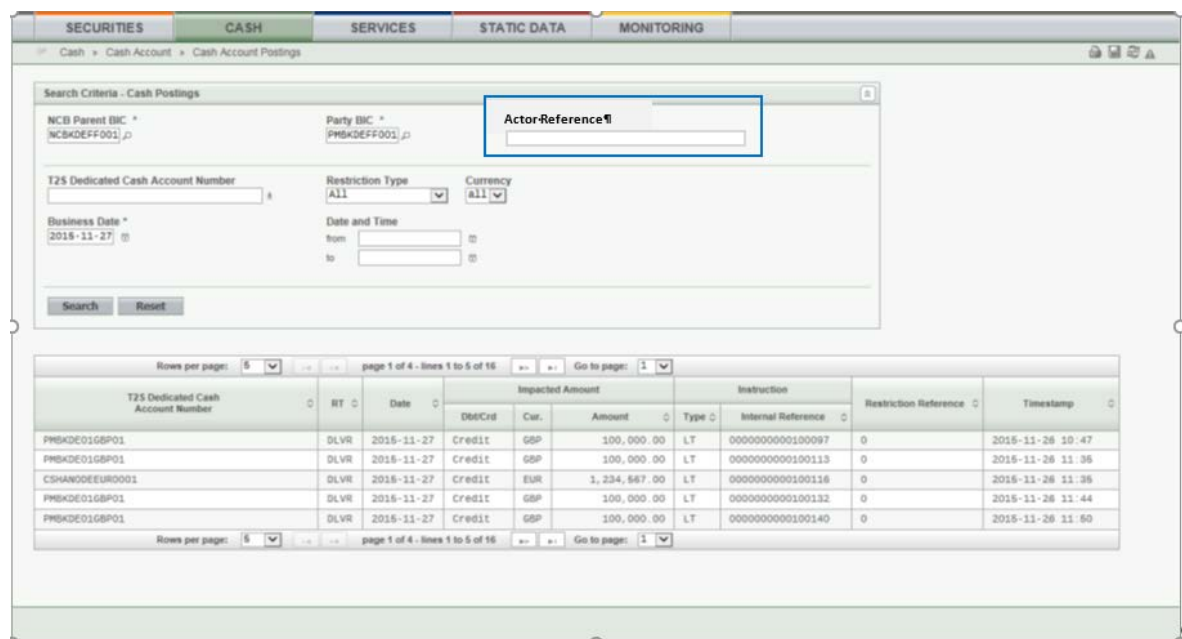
SECURITIES CASH SERVICES STATIC DATA MONITORING

Cash » Cash Account » Cash Account Postings

Search Criteria - Cash Postings

NCB Parent BIC *
NCBKDEFF001

Party BIC *
PMBKDEFF001

Actor·Reference¶

T2S Dedicated Cash Account Number

Restriction Type
All

Currency
all

Business Date *
2015-11-27

Date and Time
from
to

Search Reset

Rows per page: 5 page 1 of 4 - lines 1 to 5 of 16 Go to page: 1

| T2S Dedicated Cash Account Number | RT | Date | Impacted Amount Dbt/Crd | Cur. | Amount | Instruction Type | Internal Reference | Restriction Reference | Timestamp |
|---|---|---|---|---|---|---|---|---|---|
| PMBKDE01GBP01 | DLVR | 2015-11-27 | Credit | GBP | 100,000.00 | LT | 0000000000100097 | 0 | 2015-11-26 10:47 |
| PMBKDE01GBP01 | DLVR | 2015-11-27 | Credit | GBP | 100,000.00 | LT | 0000000000100113 | 0 | 2015-11-26 11:35 |
| CSHANODEEUR0001 | DLVR | 2015-11-27 | Credit | EUR | 1,234,567.00 | LT | 0000000000100116 | 0 | 2015-11-26 11:35 |
| PMBKDE01GBP01 | DLVR | 2015-11-27 | Credit | GBP | 100,000.00 | LT | 0000000000100132 | 0 | 2015-11-26 11:44 |
| PMBKDE01GBP01 | DLVR | 2015-11-27 | Credit | GBP | 100,000.00 | LT | 0000000000100140 | 0 | 2015-11-26 11:50 |

Rows per page: 5 page 1 of 4 - lines 1 to 5 of 16 Go to page: 1